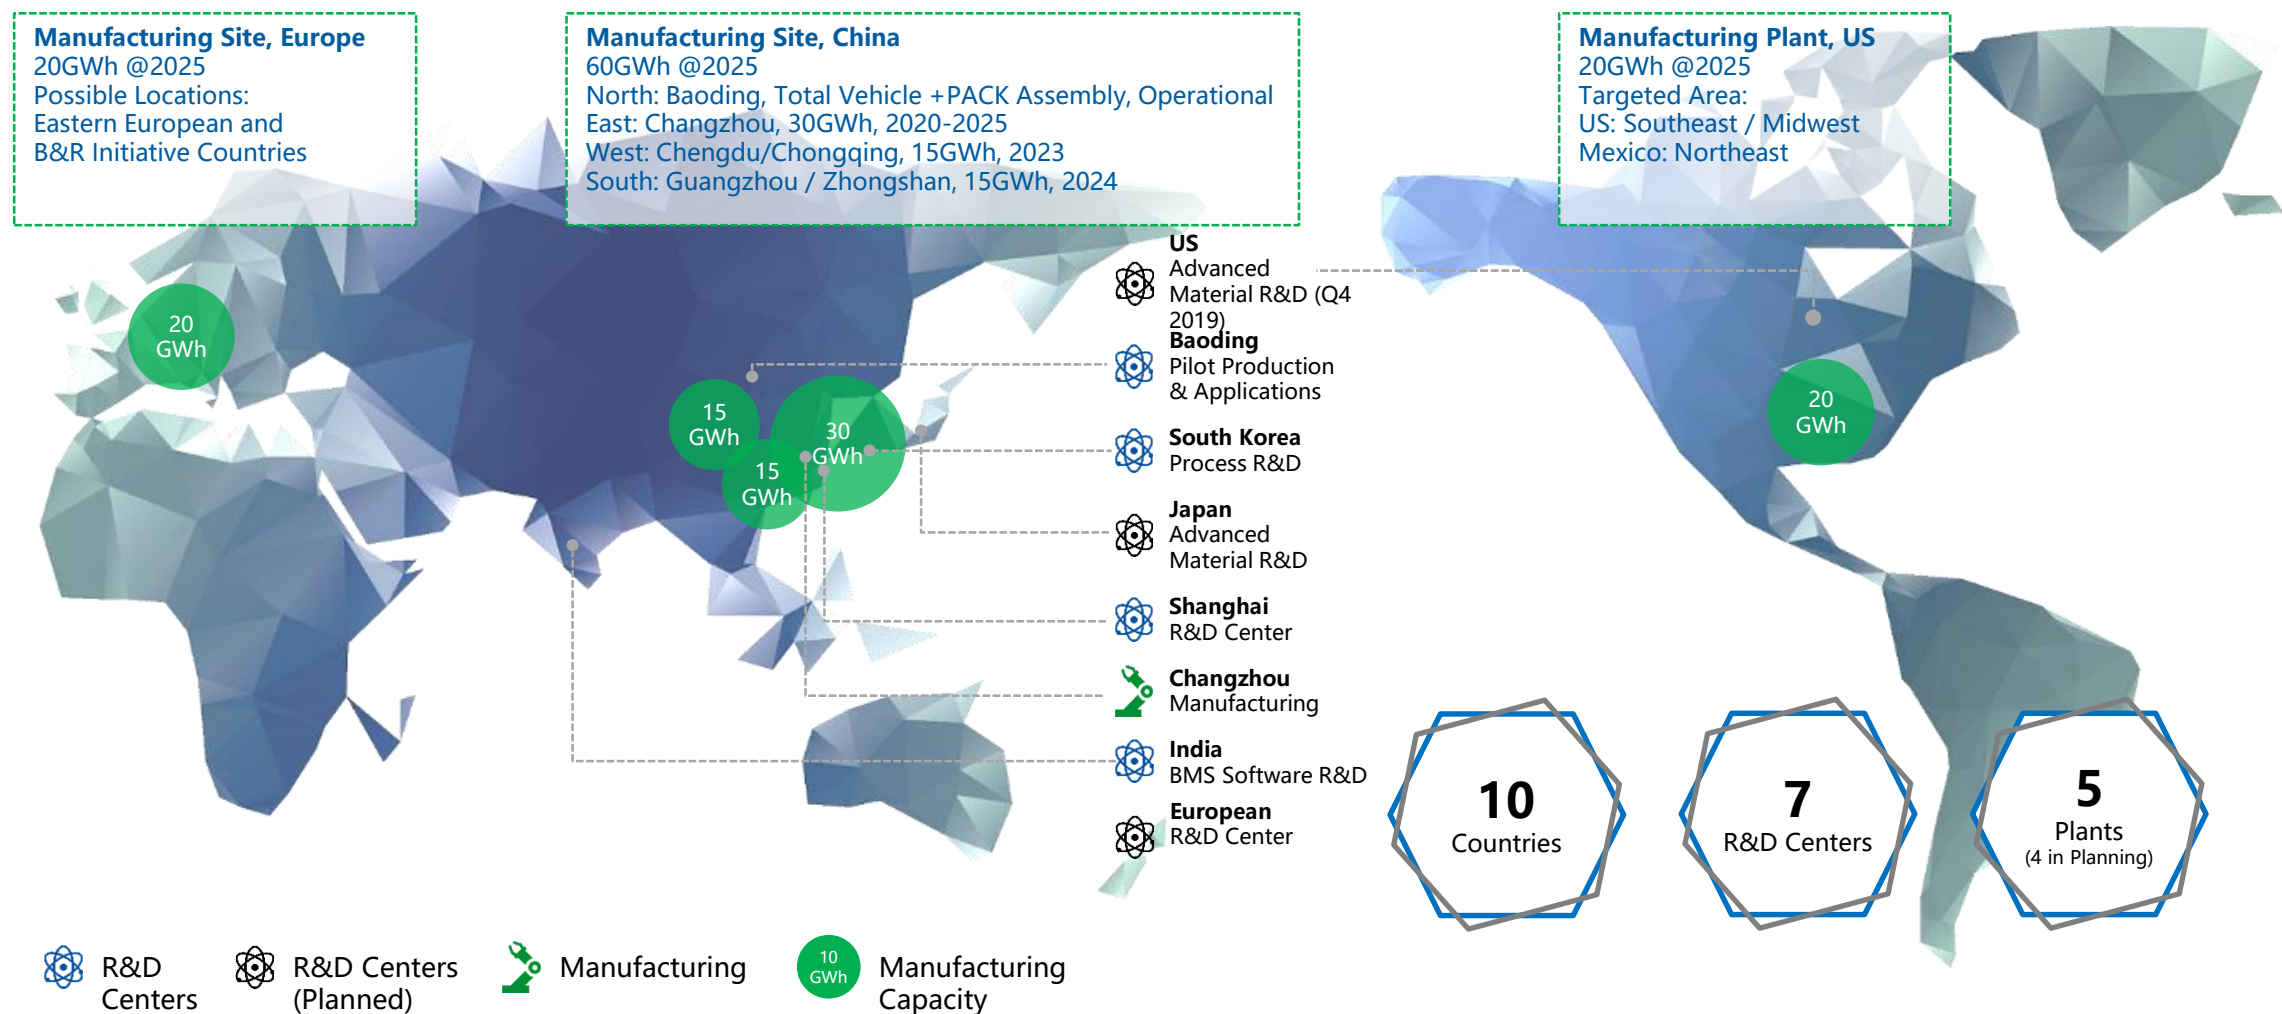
Manufacturing Site, Europe
20GWh @2025
Possible Locations:
Eastern European and
B&R Initiative Countries

Manufacturing Site, China
60GWh @2025
North: Baoding, Total Vehicle +PACK Assembly, Operational
East: Changzhou, 30GWh, 2020-2025
West: Chengdu/Chongqing, 15GWh, 2023
South: Guangzhou / Zhongshan, 15GWh, 2024

Manufacturing Plant, US
20GWh @2025
Targeted Area:
US: Southeast / Midwest
Mexico: Northeast

20 GWh

15 GWh

30 GWh

15 GWh

20 GWh

US
Advanced Material R&D (Q4 2019)

Baoding
Pilot Production & Applications

South Korea
Process R&D

Japan
Advanced Material R&D

Shanghai
R&D Center

Changzhou
Manufacturing

India
BMS Software R&D

European
R&D Center

10
Countries

7
R&D Centers

5
Plants
(4 in Planning)

R&D Centers

R&D Centers (Planned)

Manufacturing

10 GWh

Manufacturing Capacity